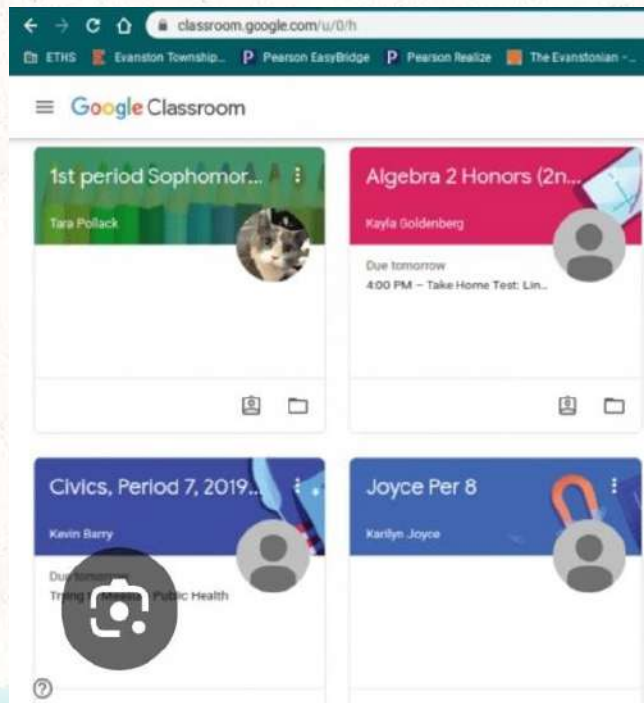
classroom.google.com/u/0/h

ETHS Evanston Township... P Pearson EasyBridge P Pearson Realize The Evanstonian -...

Google Classroom

1st period Sophomor...

Tara Pollack

Algebra 2 Honors (2n...

Kayla Goldenberg

Due tomorrow

4:00 PM – Take Home Test: Lin...

Civics, Period 7, 2019...

Kevin Barry

Due tomorrow

Trying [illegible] Public Health

Joyce Per 8

Karilyn Joyce